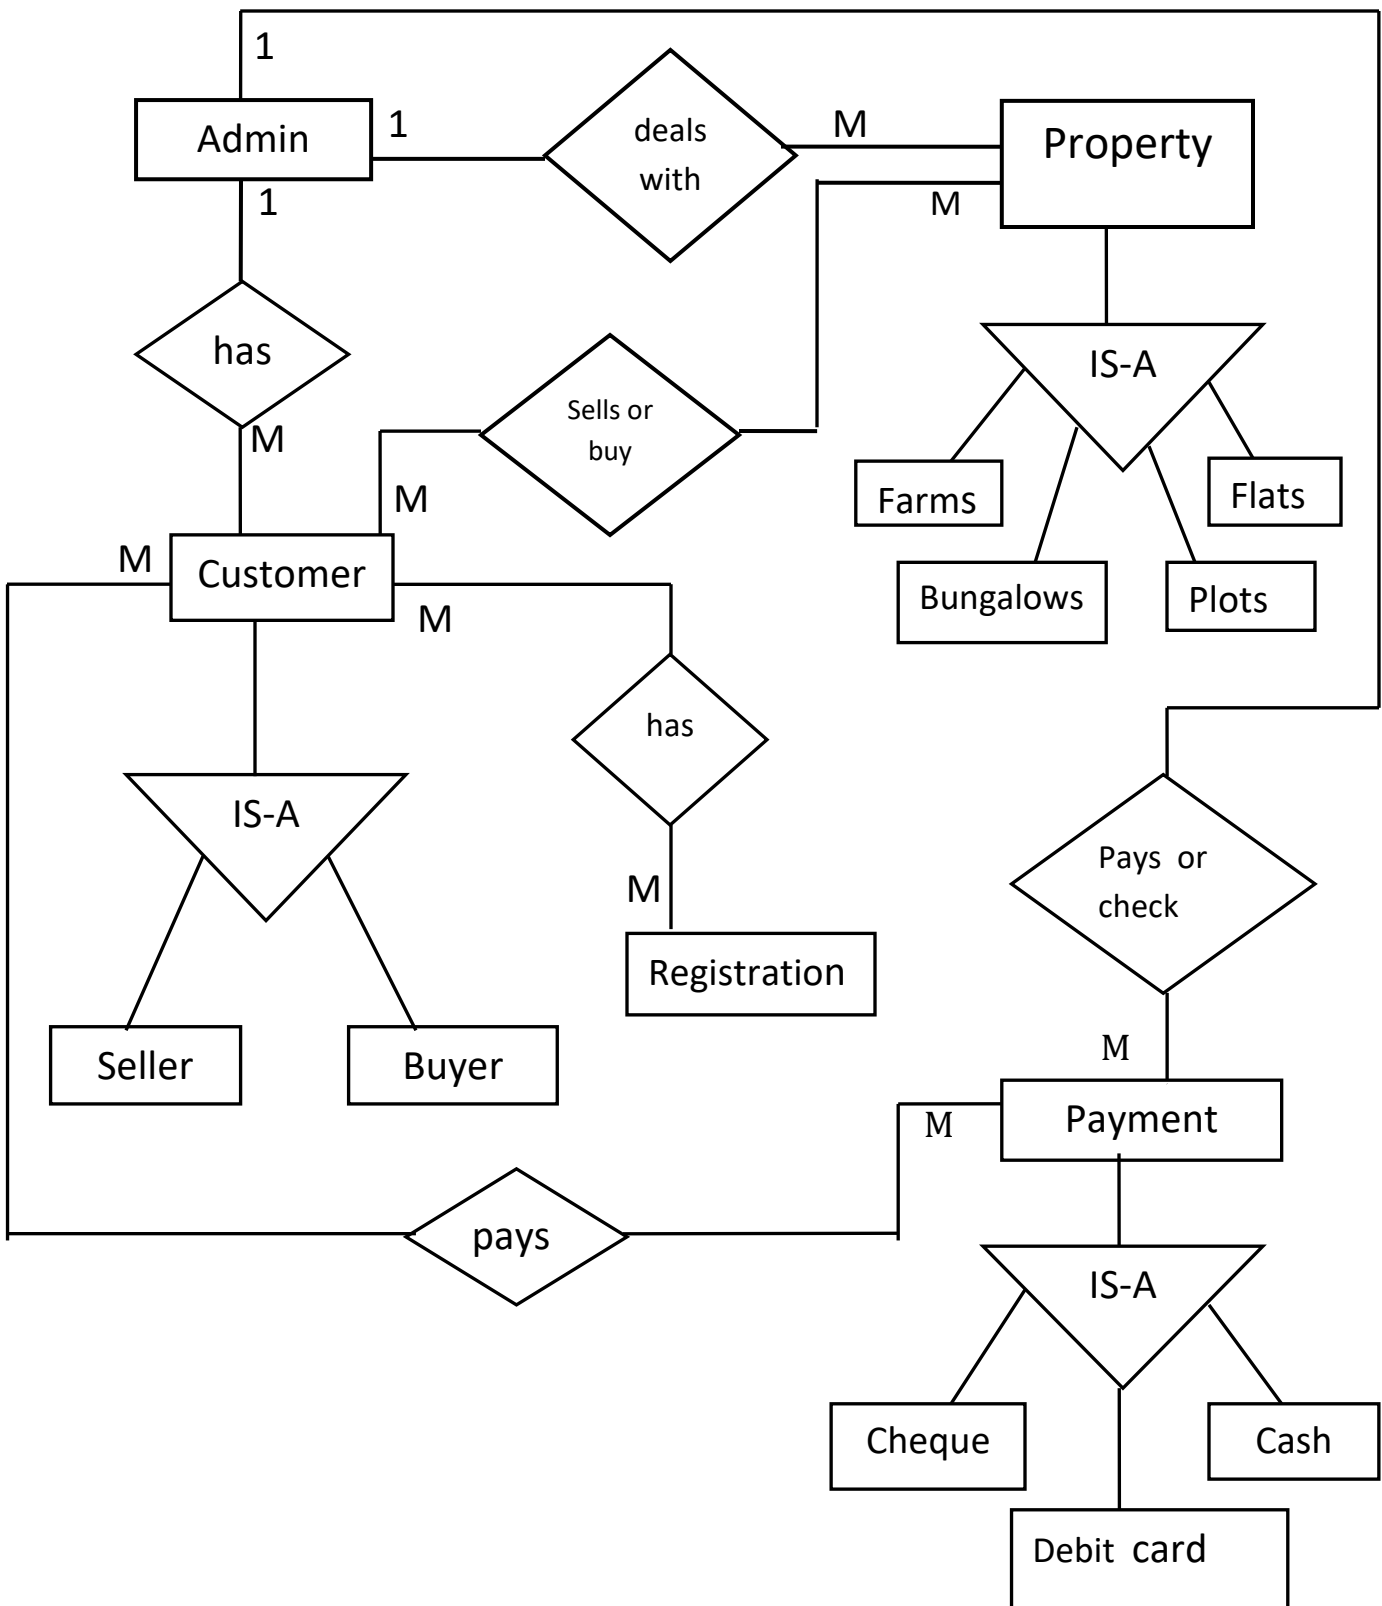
1

Admin 1

deals with

M

Property

1

M

has

M

Sells or buy

IS-A

M

Farms

Flats

M

Customer

M

Bungalows

Plots

has

IS-A

Pays or check

M

Registration

Seller

Buyer

M

Payment

M

pays

IS-A

Cheque

Cash

Debit card